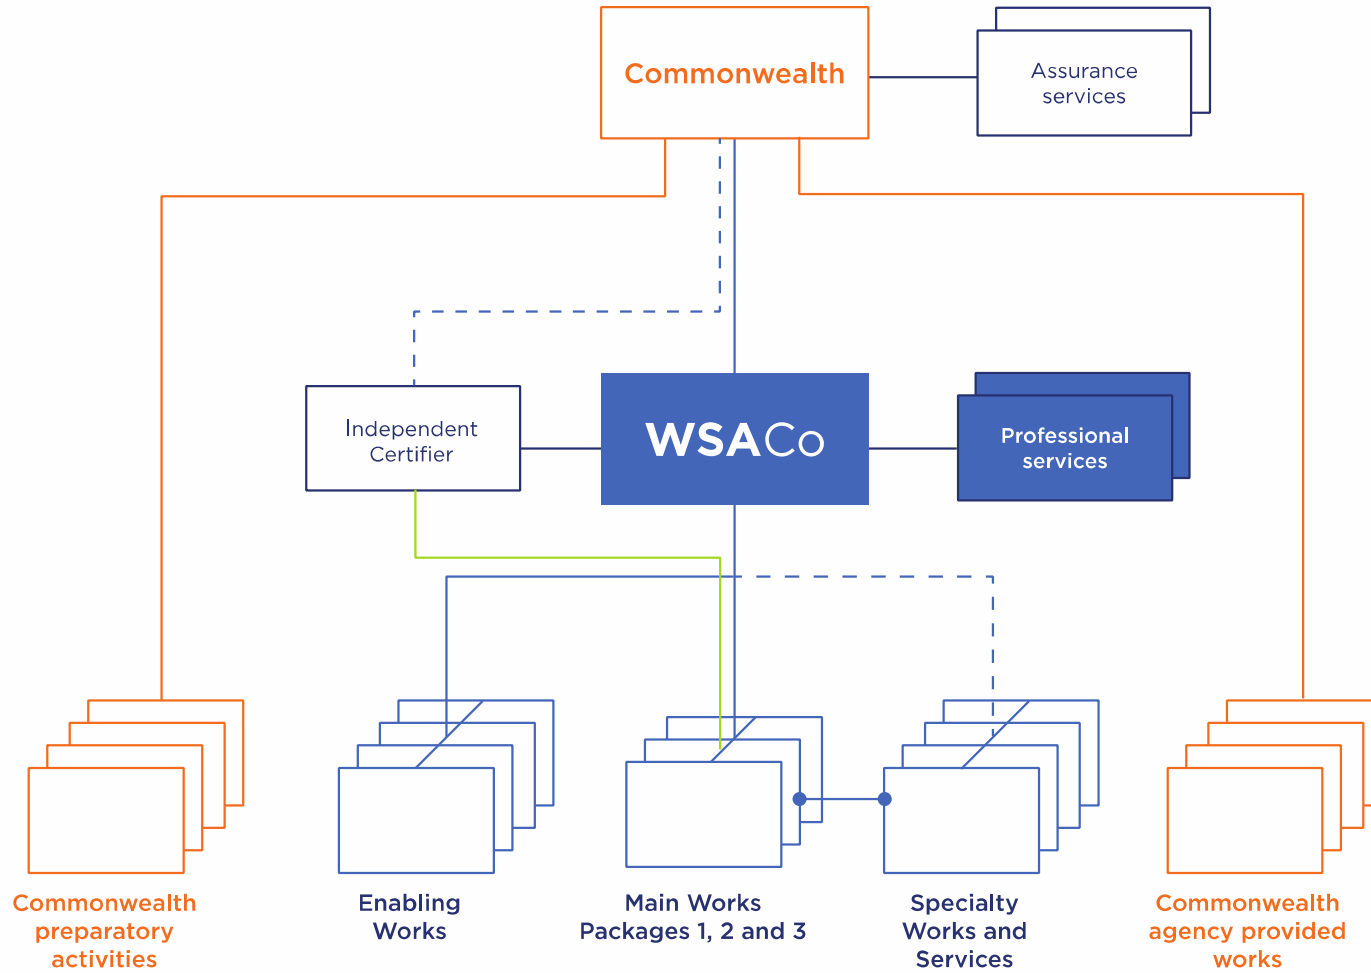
Commonwealth

Assurance services

Independent Certifier

WSACo

Professional services

Commonwealth preparatory activities

Enabling Works

Main Works Packages 1, 2 and 3

Specialty Works and Services

Commonwealth agency provided works